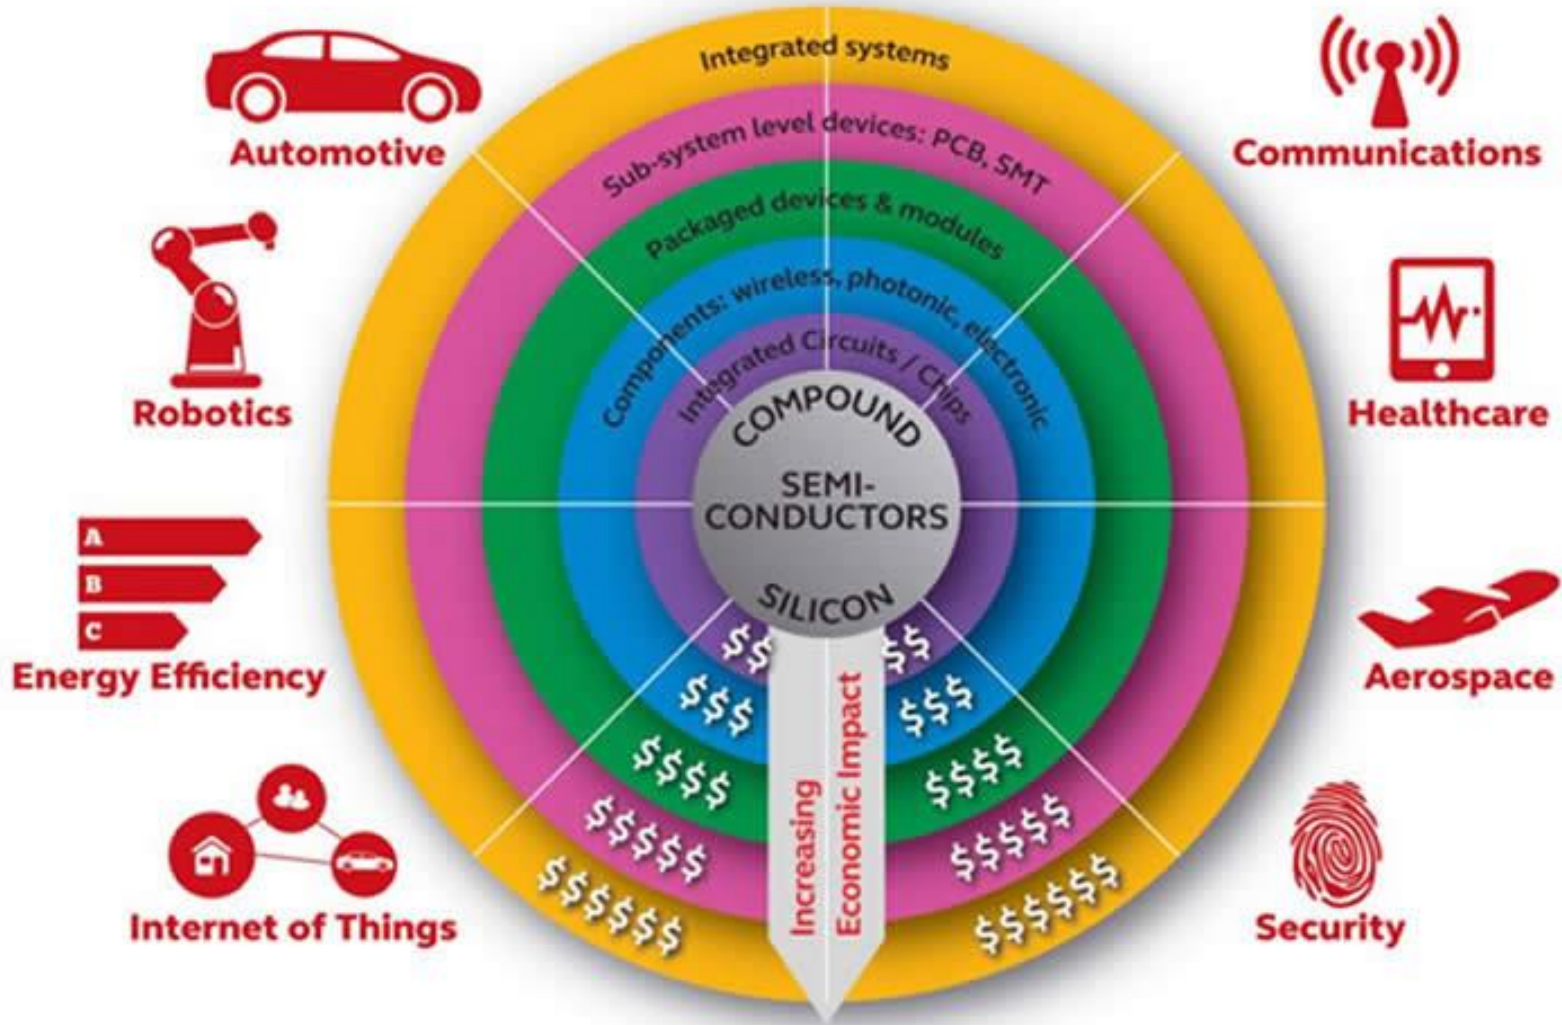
Automotive

Communications

Integrated systems

Sub-system level devices: PCB, SMT

Packaged devices & modules

Components: wireless, photonic, electronic

Integrated Circuits / Chips

Robotics

Healthcare

COMPOUND

SEMI-CONDUCTORS

SILICON

A

B

C

Energy Efficiency

Aerospace

$$ $$

$$$ $$$

$$$$ $$$$

$$$$$ $$$$$

$$$$$$ $$$$$$

Increasing Economic Impact

Internet of Things

Security